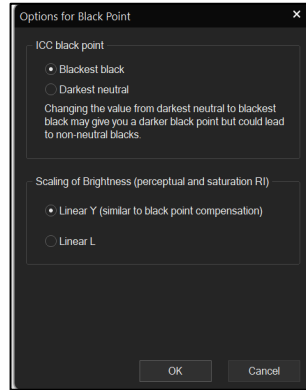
Options for Black Point ×

ICC black point

Blackest black

Darkest neutral

Changing the value from darkest neutral to blackest black may give you a darker black point but could lead to non-neutral blacks.

Scaling of Brightness (perceptual and saturation RI)

Linear Y (similar to black point compensation)

Linear L

OK Cancel